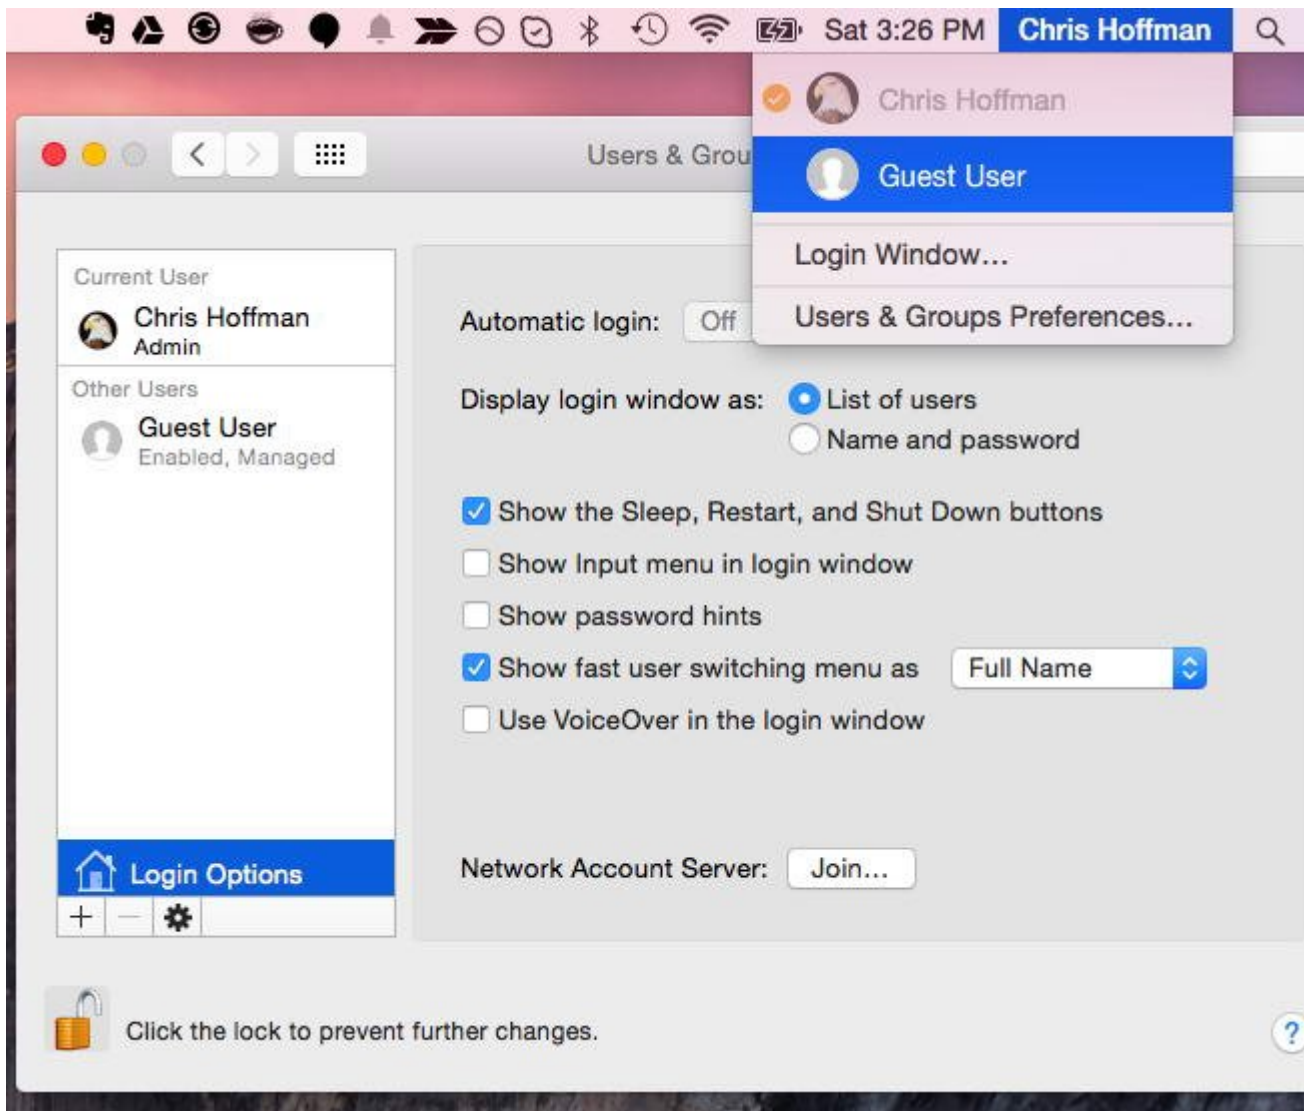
Sat 3:26 PM Chris Hoffman

Chris Hoffman
Guest User
Login Window...
Users & Groups Preferences...

Users & Grou

Current User
Chris Hoffman
Admin
Other Users
Guest User
Enabled, Managed

Automatic login: Off

Display login window as: List of users
Name and password

Show the Sleep, Restart, and Shut Down buttons
Show Input menu in login window
Show password hints
Show fast user switching menu as Full Name
Use VoiceOver in the login window

Login Options
+ — 

Network Account Server: Join...

Click the lock to prevent further changes.

?